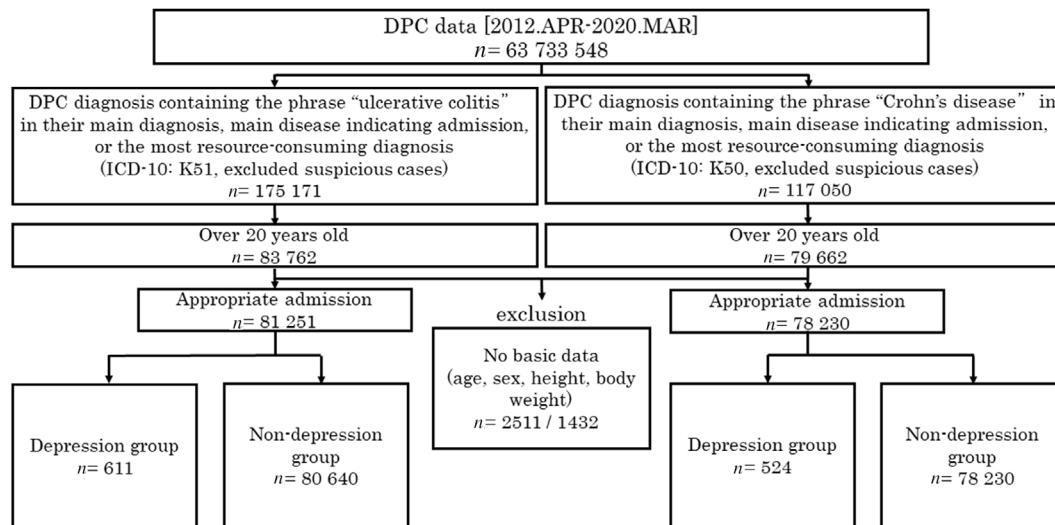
DPC data [2012.APR-2020.MAR]
$n$= 63 733 548

DPC diagnosis containing the phrase "ulcerative colitis" in their main diagnosis, main disease indicating admission, or the most resource-consuming diagnosis
(ICD-10: K51, excluded suspicious cases)
$n$= 175 171

DPC diagnosis containing the phrase "Crohn's disease" in their main diagnosis, main disease indicating admission, or the most resource-consuming diagnosis
(ICD-10: K50, excluded suspicious cases)
$n$= 117 050

Over 20 years old
$n$= 83 762

Over 20 years old
$n$= 79 662

Appropriate admission
$n$= 81 251

exclusion

No basic data
(age, sex, height, body weight)
$n$= 2511 / 1432

Appropriate admission
$n$= 78 230

Depression group
$n$= 611

Non-depression group
$n$= 80 640

Depression group
$n$= 524

Non-depression group
$n$= 78 230